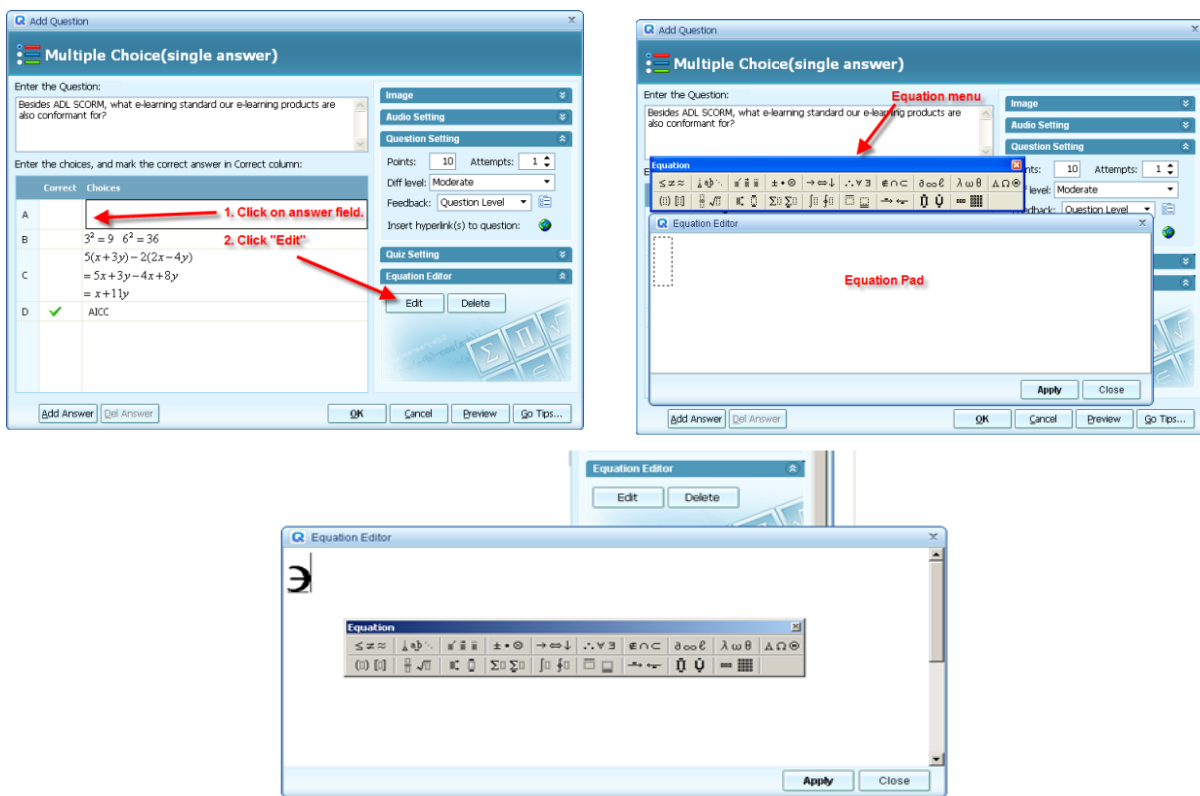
Add Question

Multiple Choice(single answer)

Enter the Question:

Besides ADL SCORM, what e-learning standard our e-learning products are also conformant for?

Enter the choices, and mark the correct answer in Correct column:

| | Correct | Choices |
|---|---|---|
| A | | |
| B | | $3^2 = 9 \quad 6^2 = 36$ |
| C | | $5(x+3y)-2(2x-4y)$ $=5x+3y-4x+8y$ $=x+11y$ |
| D | ✔ | AICC |

1. Click on answer field.

2. Click "Edit"

Image

Audio Setting

Question Setting

Points: 10 Attempts: 1

Diff level: Moderate

Feedback: Question Level

Insert hyperlink(s) to question:

Quiz Setting

Equation Editor

Edit Delete

Add Answer Del Answer OK Cancel Preview Go Tips...

Add Question

Multiple Choice(single answer)

Enter the Question:

Besides ADL SCORM, what e-learning standard our e-learning products are also conformant for?

Equation menu

Equation

Image

Audio Setting

Question Setting

Points: 10 Attempts: 1

f level: Moderate

edback: Question Level

Equation Editor

Equation Pad

Apply Close

Add Answer Del Answer OK Cancel Preview Go Tips...

Equation Editor

Edit Delete

Equation Editor

Equation

Apply Close